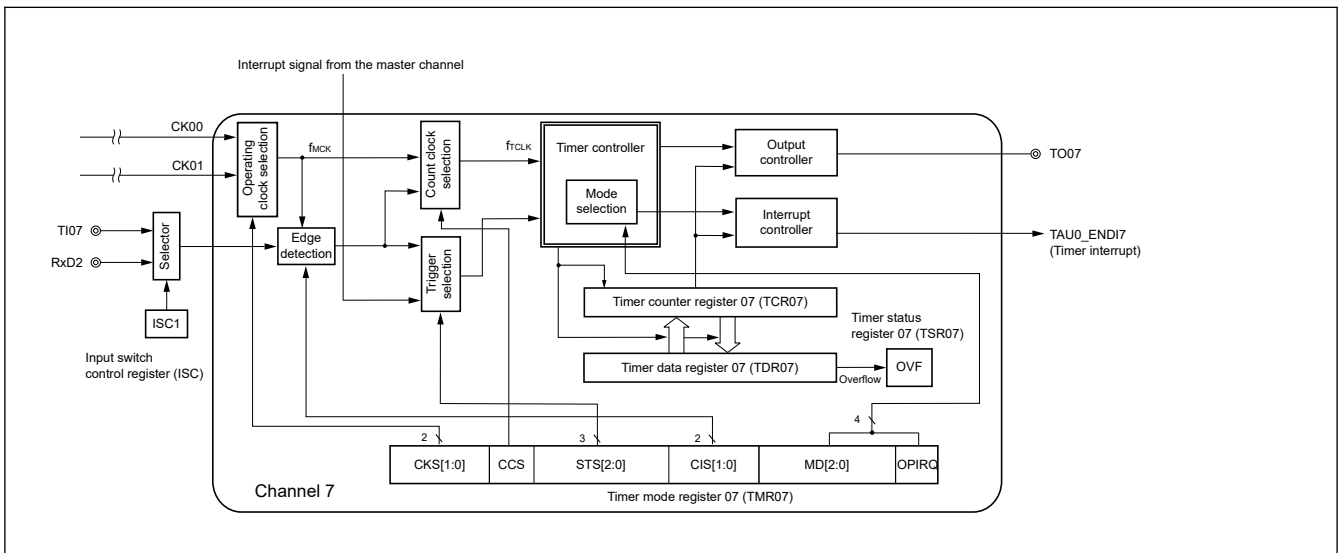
Interrupt signal from the master channel

CK00

CK01

Operating clock selection

$f_{MCK}$

Count clock selection

$f_{TCLK}$

Timer controller

Mode selection

Output controller

TO07

Interrupt controller

TAU0_ENDI7
(Timer interrupt)

TI07

RxD2

Selector

ISC1

Input switch control register (ISC)

Edge detection

Trigger selection

Timer counter register 07 (TCR07)

Timer status register 07 (TSR07)

Timer data register 07 (TDR07)

Overflow

OVF

2

3

2

4

| CKS[1:0] | CCS | STS[2:0] | CIS[1:0] | MD[2:0] | OPIRQ |
|---|---|---|---|---|---|

Channel 7

Timer mode register 07 (TMR07)